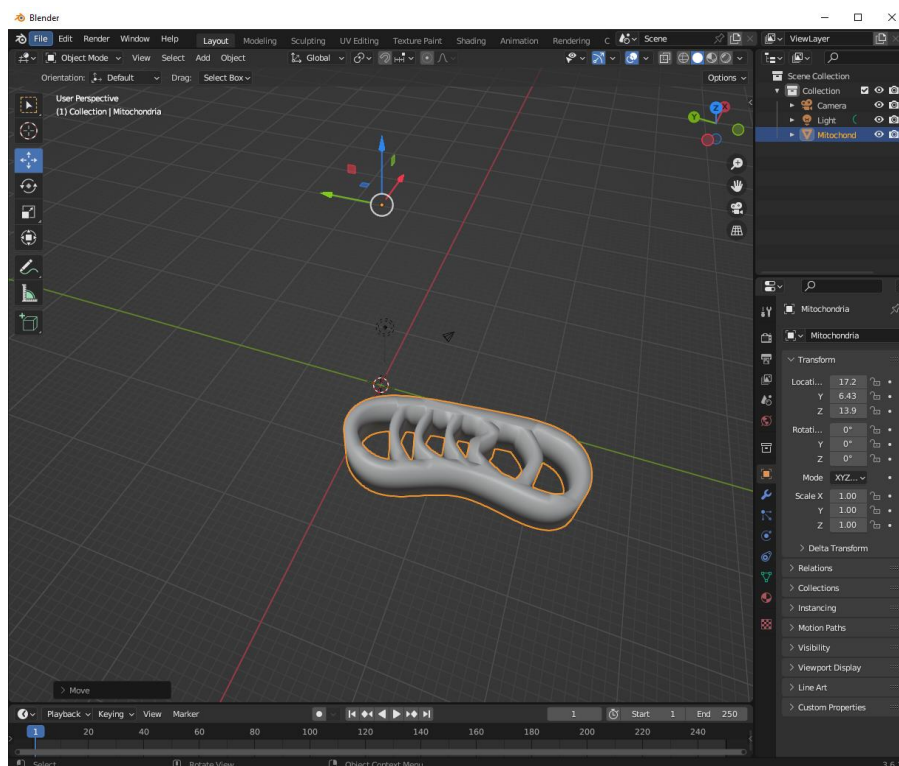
Blender

File Edit Render Window Help Layout Modeling Sculpting UV Editing Texture Paint Shading Animation Rendering C Scene ViewLayer

Object Mode View Select Add Object Global Options

Orientation: Default Drag: Select Box

User Perspective
(1) Collection | Mitochondria

Scene Collection
Collection
Camera
Light
Mitochond

Mitochondria
Mitochondria

Transform
Locati... 17.2
Y 6.43
Z 13.9
Rotati... 0°
Y 0°
Z 0°
Mode XYZ...
Scale X 1.00
Y 1.00
Z 1.00
Delta Transform
Relations
Collections
Instancing
Motion Paths
Visibility
Viewport Display
Line Art
Custom Properties

Move

Playback Keying View Marker 1 Start 1 End 250

1 20 40 60 80 100 120 140 160 180 200 220 240

Select Rotate View Object Context Menu 3.6